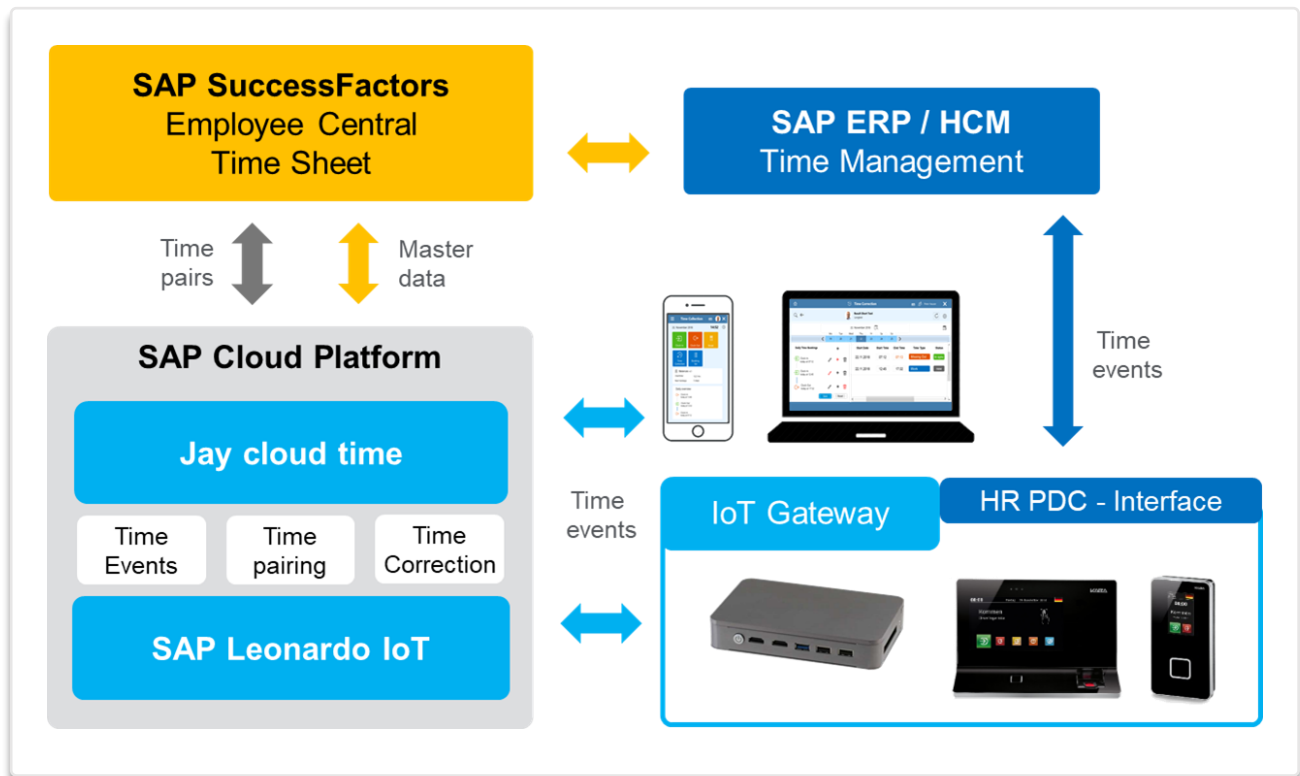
SAP SuccessFactors
Employee Central
Time Sheet

SAP ERP / HCM
Time Management

Time pairs

Master data

Time events

SAP Cloud Platform

Jay cloud time

Time Events

Time pairing

Time Correction

SAP Leonardo IoT

Time events

IoT Gateway

HR PDC - Interface